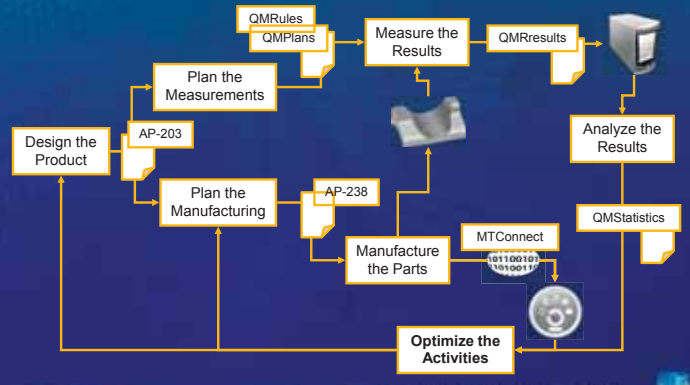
QMRules

QMPlans

Measure the Results

QMRresults

Plan the Measurements

Design the Product

AP-203

Analyze the Results

Plan the Manufacturing

AP-238

QMStatistics

MTConnect

Manufacture the Parts

101100101
10100111

Optimize the Activities